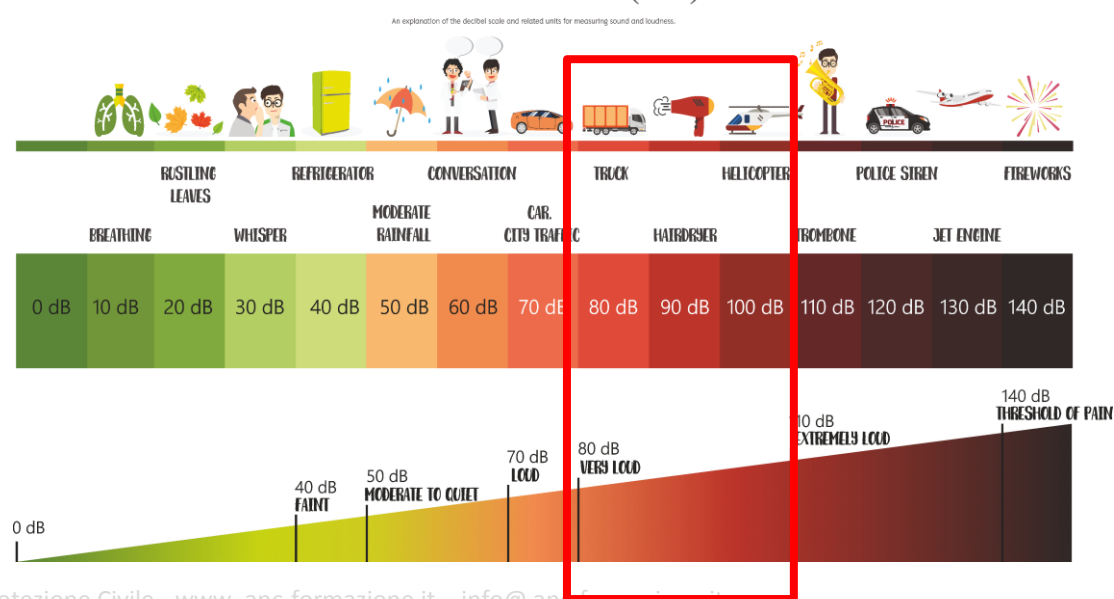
An explanation of the decibel scale and related units for measuring sound and loudness.

RUSTLING LEAVES
REFRIGERATOR
CONVERSATION
TRUCK
HELICOPTER
POLICE SIREN
FIREWORKS

BREATHING
WHISPER
MODERATE RAINFALL
CAR. CITY TRAFFIC
HAIRDRYER
TROMBONE
JET ENGINE

| 0 dB | 10 dB | 20 dB | 30 dB | 40 dB | 50 dB | 60 dB | 70 dB | 80 dB | 90 dB | 100 dB | 110 dB | 120 dB | 130 dB | 140 dB |
|---|---|---|---|---|---|---|---|---|---|---|---|---|---|---|

0 dB
40 dB FAINT
50 dB MODERATE TO QUIET
70 dB LOUD
80 dB VERY LOUD
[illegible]10 dB EXTREMELY LOUD
140 dB THRESHOLD OF PAIN

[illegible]otezione Civile - www. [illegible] formazione.it - info@ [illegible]